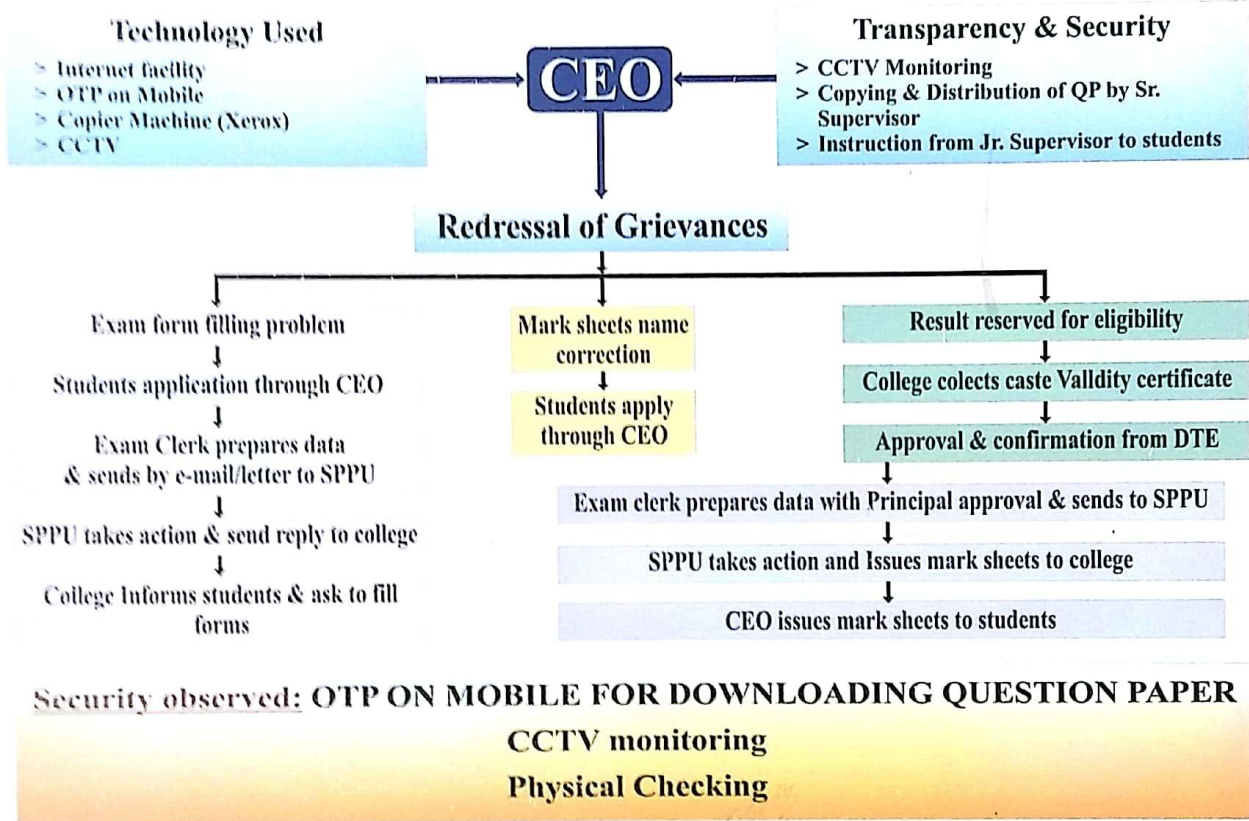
Technology Used

> Internet facility
> OTP on Mobile
> Copier Machine (Xerox)
> CCTV

CEO

Transparency & Security

> CCTV Monitoring
> Copying & Distribution of QP by Sr. Supervisor
> Instruction from Jr. Supervisor to students

Redressal of Grievances

Exam form filling problem

Students application through CEO

Exam Clerk prepares data & sends by e-mail/letter to SPPU

SPPU takes action & send reply to college

College Informs students & ask to fill forms

Mark sheets name correction

Students apply through CEO

Result reserved for eligibility

College colects caste Valldity certificate

Approval & confirmation from DTE

Exam clerk prepares data with Principal approval & sends to SPPU

SPPU takes action and Issues mark sheets to college

CEO issues mark sheets to students

Security observed: OTP ON MOBILE FOR DOWNLOADING QUESTION PAPER

CCTV monitoring

Physical Checking